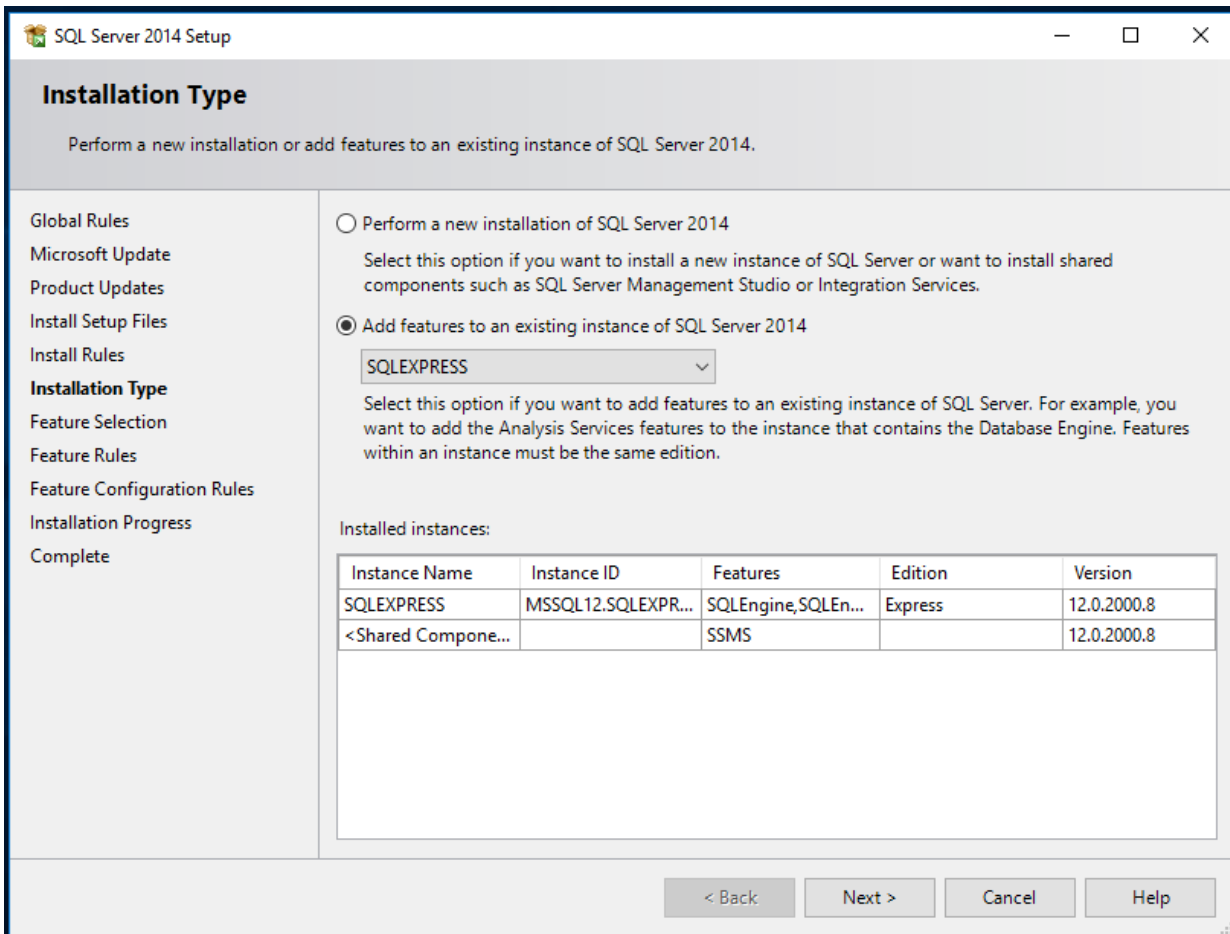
SQL Server 2014 Setup

Installation Type

Perform a new installation or add features to an existing instance of SQL Server 2014.

Global Rules
Microsoft Update
Product Updates
Install Setup Files
Install Rules
Installation Type
Feature Selection
Feature Rules
Feature Configuration Rules
Installation Progress
Complete

Perform a new installation of SQL Server 2014

Select this option if you want to install a new instance of SQL Server or want to install shared components such as SQL Server Management Studio or Integration Services.

Add features to an existing instance of SQL Server 2014

SQLEXPRESS

Select this option if you want to add features to an existing instance of SQL Server. For example, you want to add the Analysis Services features to the instance that contains the Database Engine. Features within an instance must be the same edition.

Installed instances:

| Instance Name | Instance ID | Features | Edition | Version |
|---|---|---|---|---|
| SQLEXPRESS | MSSQL12.SQLEXPR... | SQLEngine,SQLEn... | Express | 12.0.2000.8 |
| <Shared Compone... | | SSMS | | 12.0.2000.8 |

< Back
Next >
Cancel
Help